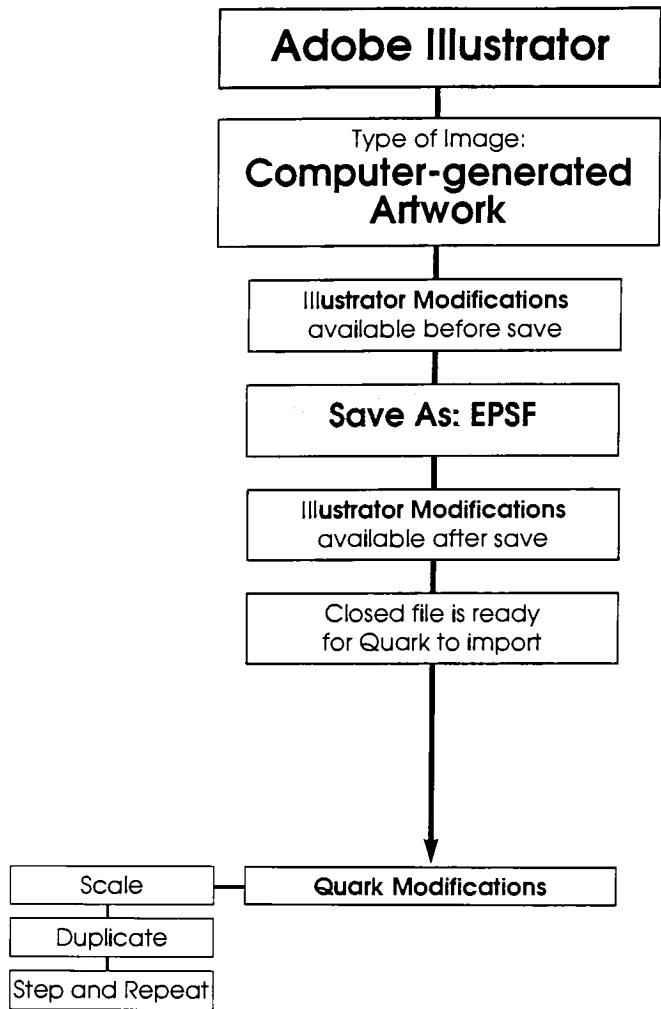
Adobe Illustrator

Type of Image:
Computer-generated Artwork

Illustrator Modifications
available before save

Save As: EPSF

Illustrator Modifications
available after save

Closed file is ready for Quark to import

Quark Modifications

Scale

Duplicate

Step and Repeat